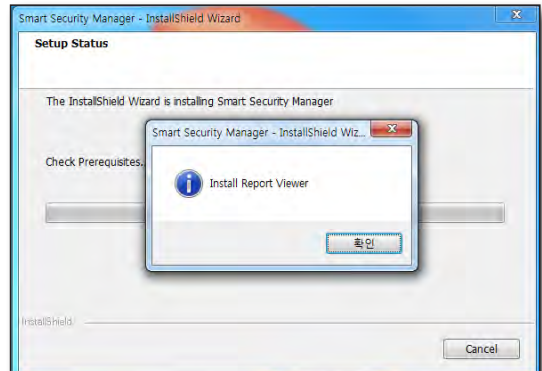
Smart Security Manager - InstallShield Wizard
Setup Status

The InstallShield Wizard is installing Smart Security Manager

Check Prerequisites.

Smart Security Manager - InstallShield Wiz...

Install Report Viewer

확인

InstallShield

Cancel